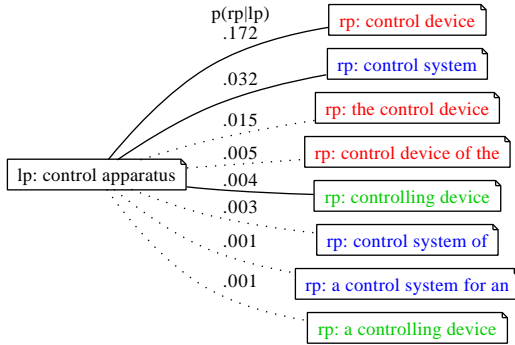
p(rp|lp)
.172
.032
.015
.005
.004
.003
.001
.001

lp: control apparatus

rp: control device
rp: control system
rp: the control device
rp: control device of the
rp: controlling device
rp: control system of
rp: a control system for an
rp: a controlling device